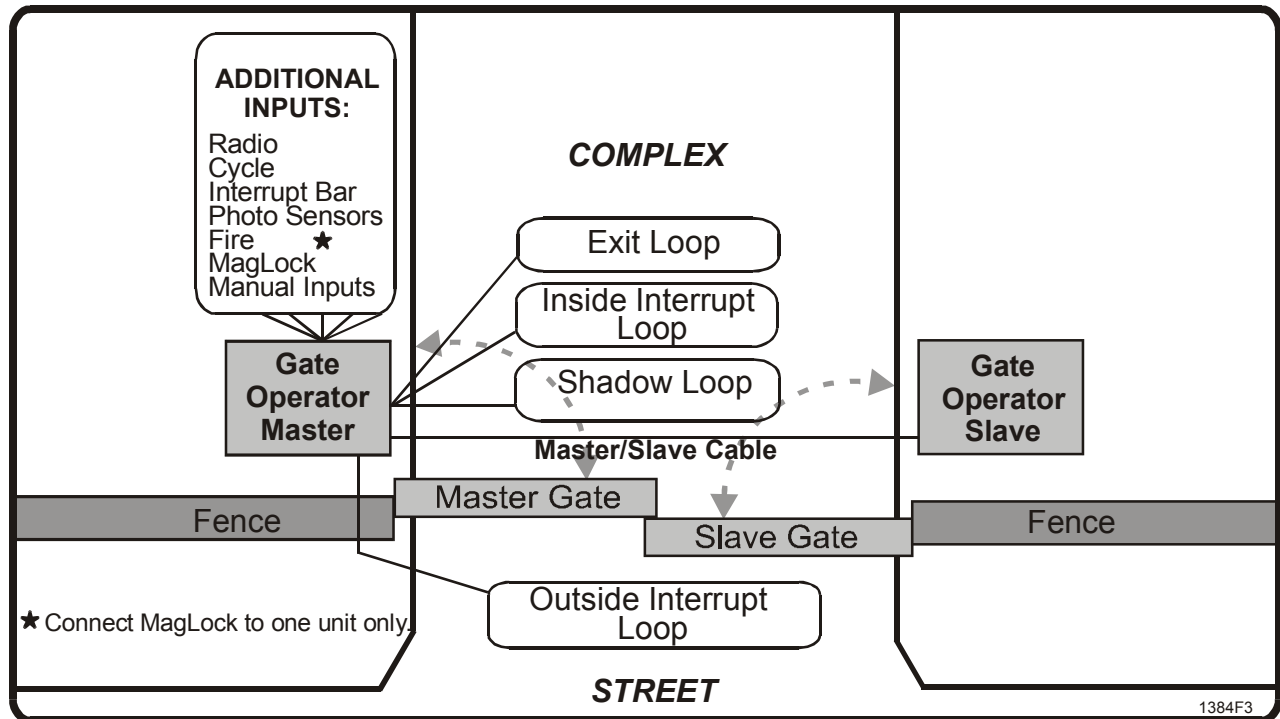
ADDITIONAL INPUTS:
Radio
Cycle
Interrupt Bar
Photo Sensors
Fire ★
MagLock
Manual Inputs

COMPLEX

Exit Loop

Inside Interrupt Loop

Shadow Loop

Gate Operator Master

Gate Operator Slave

Master/Slave Cable

Master Gate

Fence

Slave Gate

Fence

Outside Interrupt Loop

★ Connect MagLock to one unit only.

STREET

1384F3